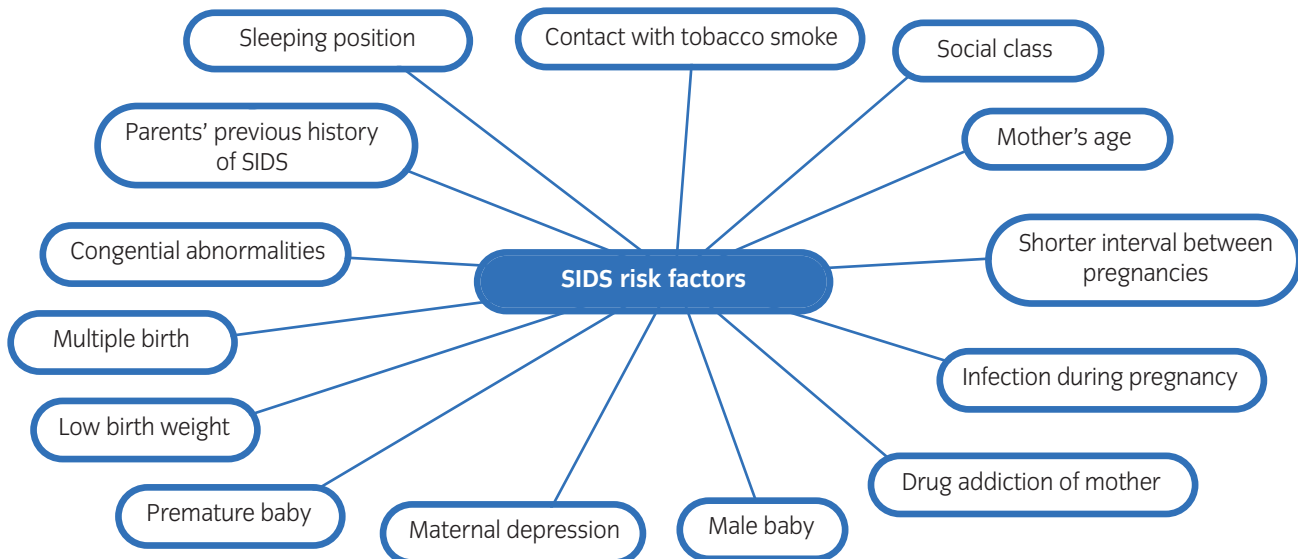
SIDS risk factors

Sleeping position

Contact with tobacco smoke

Social class

Mother's age

Shorter interval between pregnancies

Infection during pregnancy

Drug addiction of mother

Male baby

Maternal depression

Premature baby

Low birth weight

Multiple birth

Congential abnormalities

Parents' previous history of SIDS